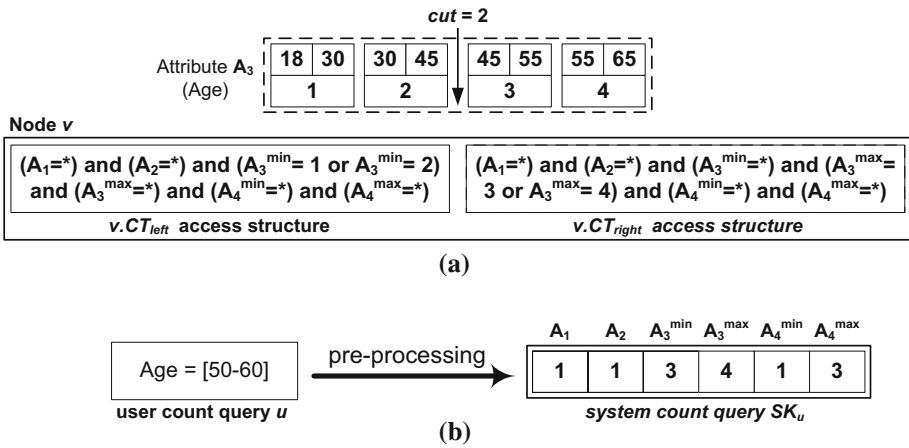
*cut* = 2

Attribute $A_3$ (Age)

| 18 | 30 |
|---|---|
| 1 | |

| 30 | 45 |
|---|---|
| 2 | |

| 45 | 55 |
|---|---|
| 3 | |

| 55 | 65 |
|---|---|
| 4 | |

Node *v*

($A_1$=*) and ($A_2$=*) and ($A_3^{min}$= 1 or $A_3^{min}$= 2) and ($A_3^{max}$=*) and ($A_4^{min}$=*) and ($A_4^{max}$=*)

*v.CT$_{left}$* access structure

($A_1$=*) and ($A_2$=*) and ($A_3^{min}$=*) and ($A_3^{max}$= 3 or $A_3^{max}$= 4) and ($A_4^{min}$=*) and ($A_4^{max}$=*)

*v.CT$_{right}$* access structure

(a)

Age = [50-60]

user count query *u*

pre-processing

| $A_1$ | $A_2$ | $A_3^{min}$ | $A_3^{max}$ | $A_4^{min}$ | $A_4^{max}$ |
|---|---|---|---|---|---|
| 1 | 1 | 3 | 4 | 1 | 3 |

*system count query SK$_u$*

(b)